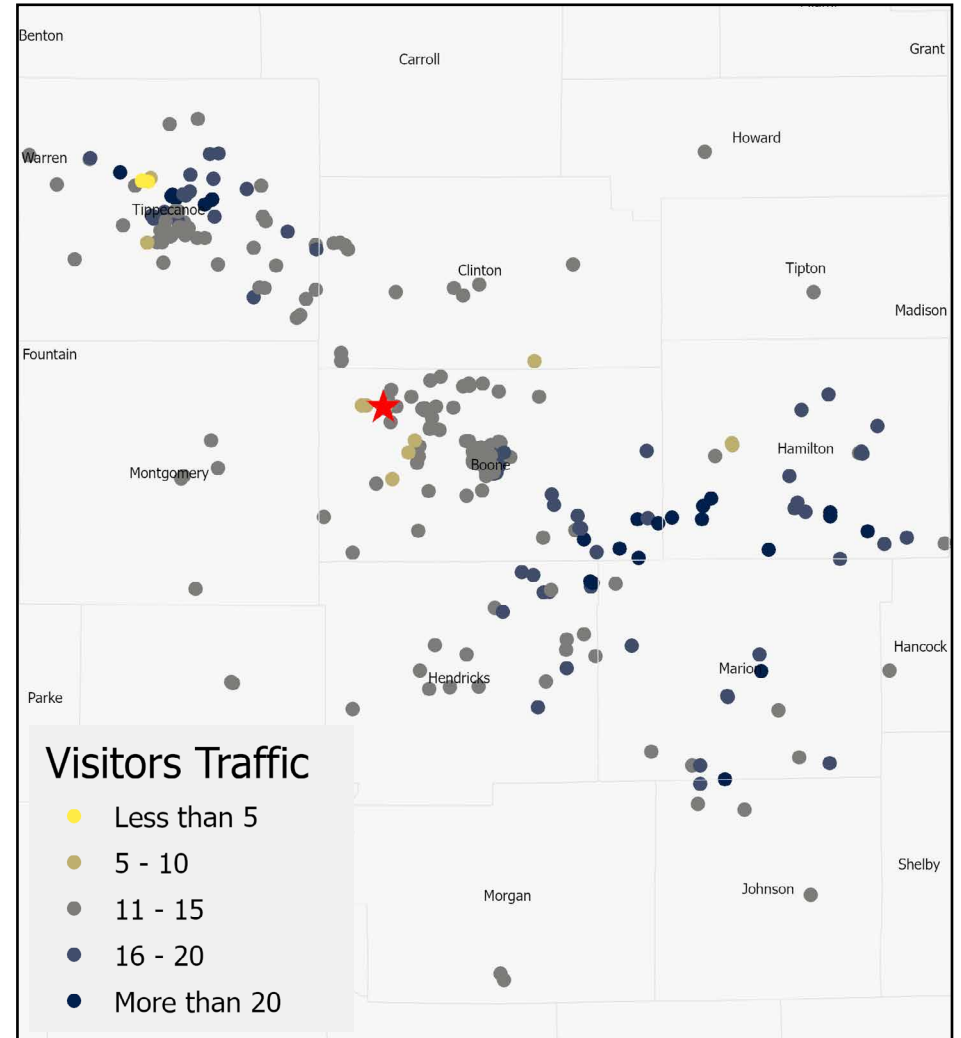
Benton

Carroll

Grant

Howard

Warren

Tippecanoe

Clinton

Tipton

Madison

Fountain

Hamilton

Montgomery

Boone

Hancock

Marion

Parke

Hendricks

Visitors Traffic

Less than 5

5 - 10

11 - 15

16 - 20

More than 20

Shelby

Johnson

Morgan